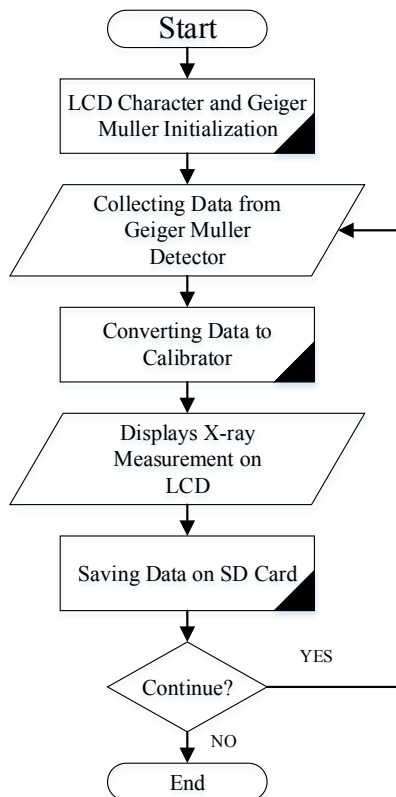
Start

LCD Character and Geiger Muller Initialization

Collecting Data from Geiger Muller Detector

Converting Data to Calibrator

Displays X-ray Measurement on LCD

Saving Data on SD Card

Continue?

YES

NO

End